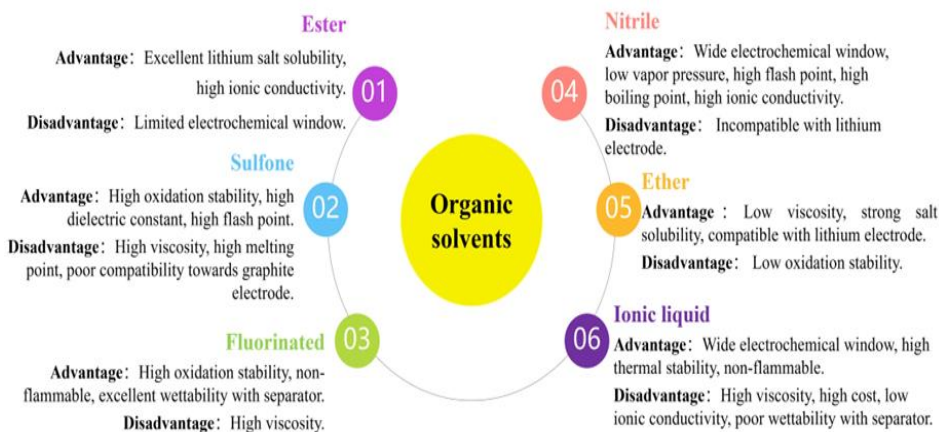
Organic solvents

Ester
01
Advantage: Excellent lithium salt solubility, high ionic conductivity.
Disadvantage: Limited electrochemical window.

Sulfone
02
Advantage: High oxidation stability, high dielectric constant, high flash point.
Disadvantage: High viscosity, high melting point, poor compatibility towards graphite electrode.

Fluorinated
03
Advantage: High oxidation stability, non-flammable, excellent wettability with separator.
Disadvantage: High viscosity.

Nitrile
04
Advantage: Wide electrochemical window, low vapor pressure, high flash point, high boiling point, high ionic conductivity.
Disadvantage: Incompatible with lithium electrode.

Ether
05
Advantage: Low viscosity, strong salt solubility, compatible with lithium electrode.
Disadvantage: Low oxidation stability.

Ionic liquid
06
Advantage: Wide electrochemical window, high thermal stability, non-flammable.
Disadvantage: High viscosity, high cost, low ionic conductivity, poor wettability with separator.